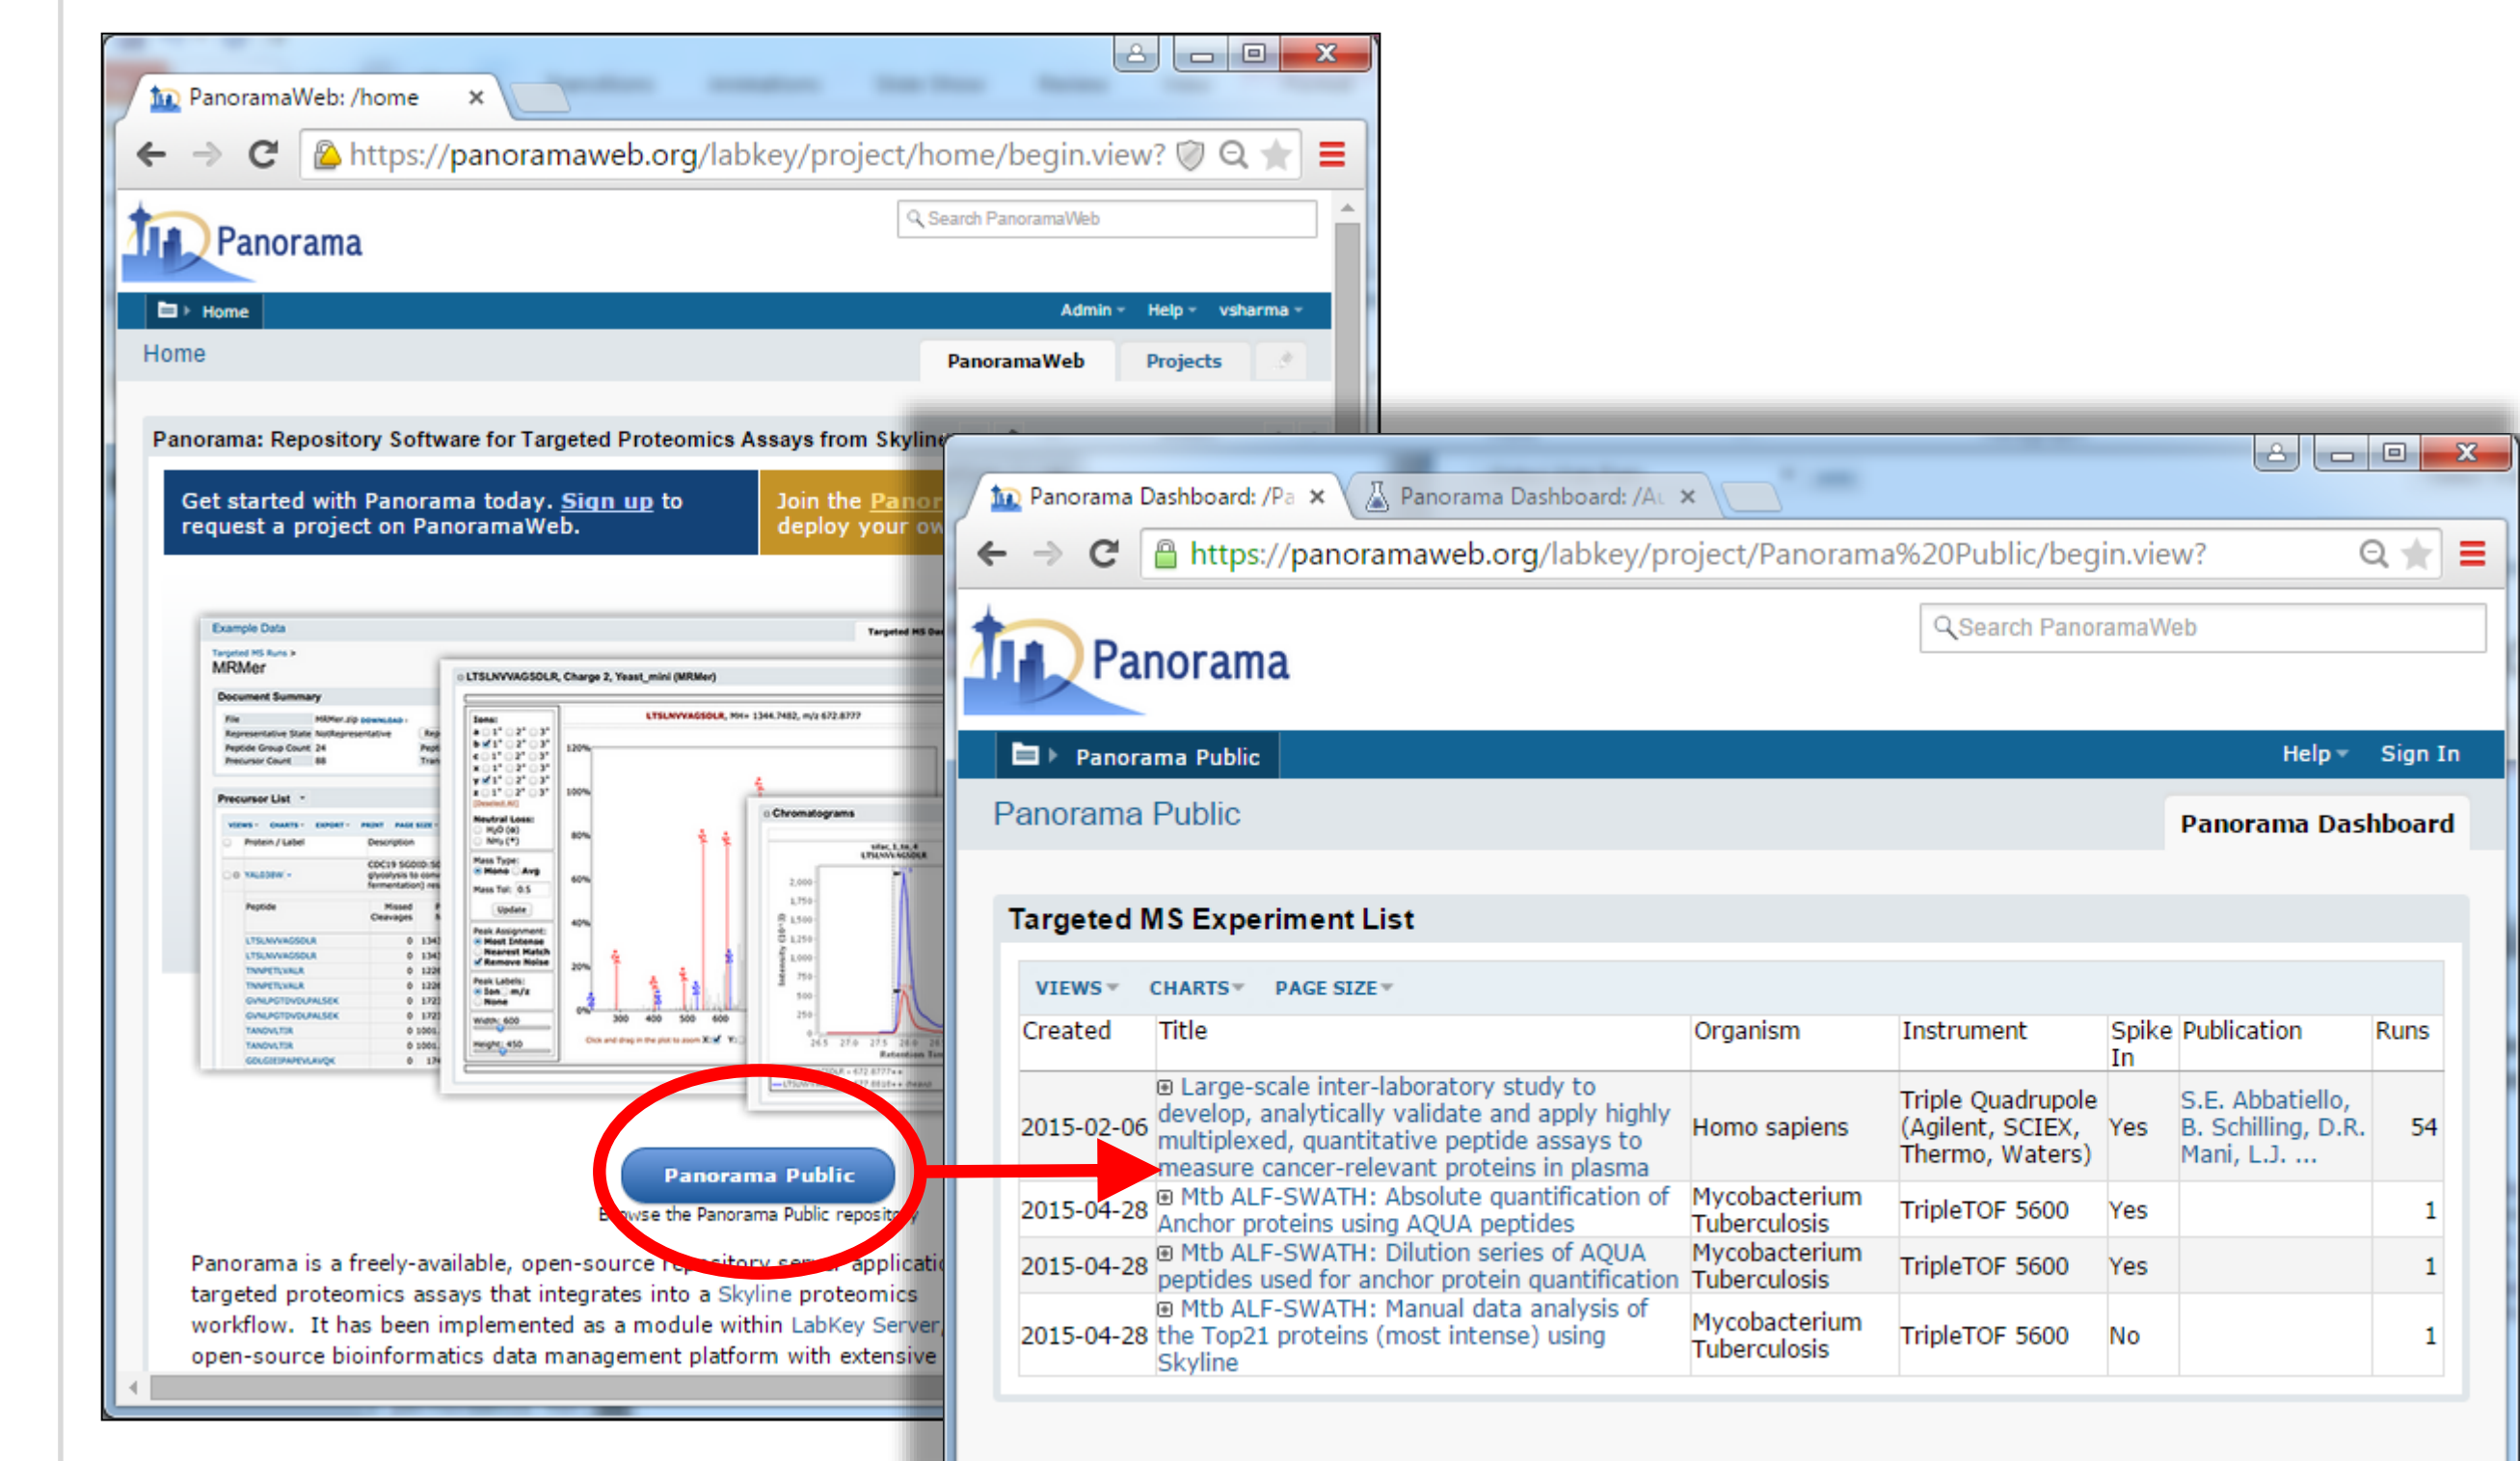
PanoramaWeb: /home ×

https://panoramaweb.org/labkey/project/home/begin.view?

Search PanoramaWeb

Panorama

Home

Admin Help vsharma

Home

PanoramaWeb Projects

Panorama: Repository Software for Targeted Proteomics Assays from Skyline

Get started with Panorama today. Sign up to request a project on PanoramaWeb.

Join the Panor deploy your ow

Panorama Public

Browse the Panorama Public repository

Panorama is a freely-available, open-source repository server applicati targeted proteomics assays that integrates into a Skyline proteomics workflow. It has been implemented as a module within LabKey Server, open-source bioinformatics data management platform with extensive

Panorama Dashboard: /Pa × Panorama Dashboard: /A ×

https://panoramaweb.org/labkey/project/Panorama%20Public/begin.view?

Search PanoramaWeb

Panorama

Panorama Public

Help Sign In

Panorama Public

Panorama Dashboard

Targeted MS Experiment List

VIEWS CHARTS PAGE SIZE

| Created | Title | Organism | Instrument | Spike In | Publication | Runs |
|---|---|---|---|---|---|---|
| 2015-02-06 | Large-scale inter-laboratory study to develop, analytically validate and apply highly multiplexed, quantitative peptide assays to measure cancer-relevant proteins in plasma | Homo sapiens | Triple Quadrupole (Agilent, SCIEX, Thermo, Waters) | Yes | S.E. Abbatiello, B. Schilling, D.R. Mani, L.J. ... | 54 |
| 2015-04-28 | Mtb ALF-SWATH: Absolute quantification of Anchor proteins using AQUA peptides | Mycobacterium Tuberculosis | TripleTOF 5600 | Yes | | 1 |
| 2015-04-28 | Mtb ALF-SWATH: Dilution series of AQUA peptides used for anchor protein quantification | Mycobacterium Tuberculosis | TripleTOF 5600 | Yes | | 1 |
| 2015-04-28 | Mtb ALF-SWATH: Manual data analysis of the Top21 proteins (most intense) using Skyline | Mycobacterium Tuberculosis | TripleTOF 5600 | No | | 1 |